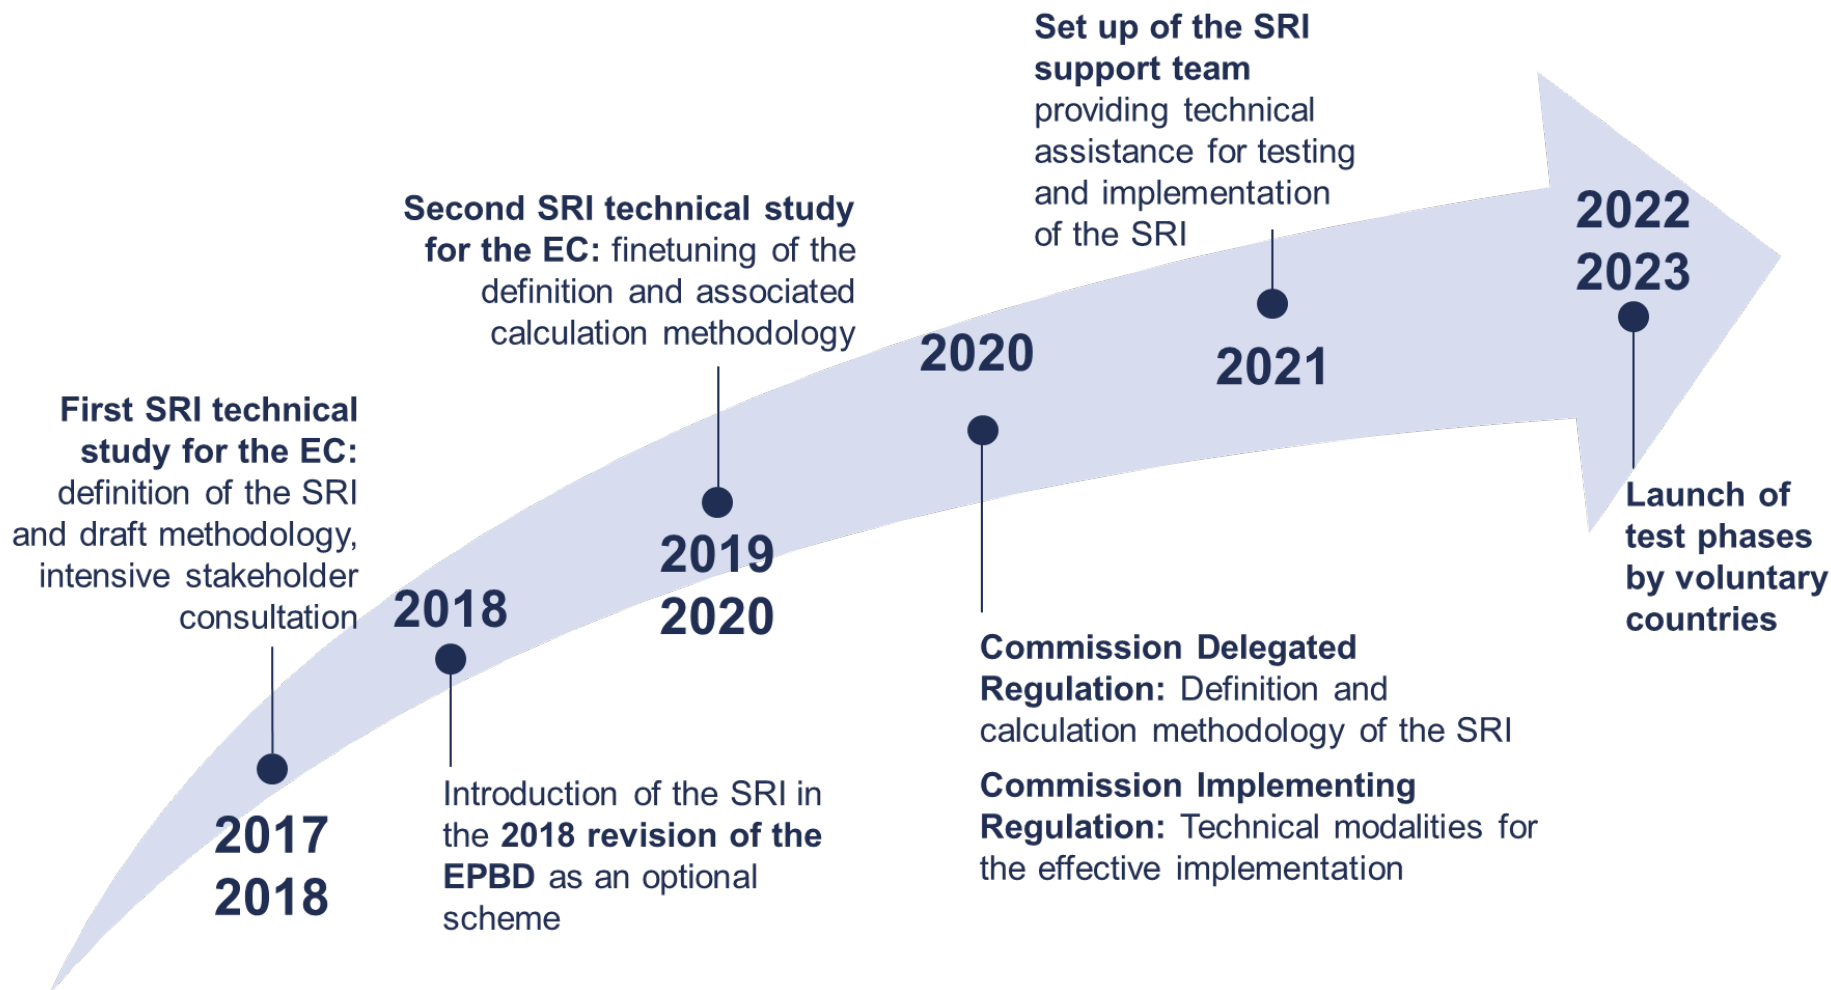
**First SRI technical study for the EC:** definition of the SRI and draft methodology, intensive stakeholder consultation

2017
2018

2018

Introduction of the SRI in the **2018 revision of the EPBD** as an optional scheme

**Second SRI technical study for the EC:** finetuning of the definition and associated calculation methodology

2019
2020

2020

**Commission Delegated Regulation:** Definition and calculation methodology of the SRI

**Commission Implementing Regulation:** Technical modalities for the effective implementation

**Set up of the SRI support team** providing technical assistance for testing and implementation of the SRI

2021

2022
2023

**Launch of test phases by voluntary countries**